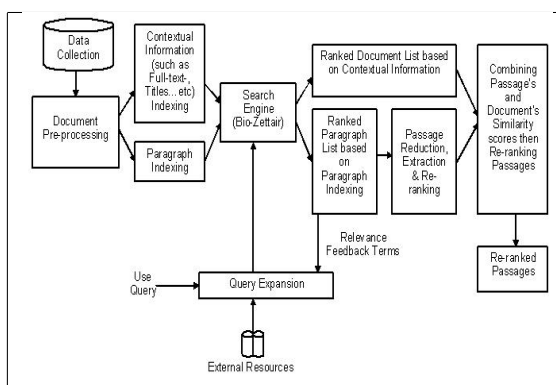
Data Collection

Document Pre-processing

Contextual Information (such as Full-text-, Titles...etc) Indexing

Paragraph Indexing

Search Engine (Bio-Zettair)

Ranked Document List based on Contextual Information

Ranked Paragraph List based on Paragraph Indexing

Passage Reduction, Extraction & Re-ranking

Combining Passage's and Document's Similarity scores then Re-ranking Passages

Re-ranked Passages

Relevance Feedback Terms

Use Query

Query Expansion

External Resources